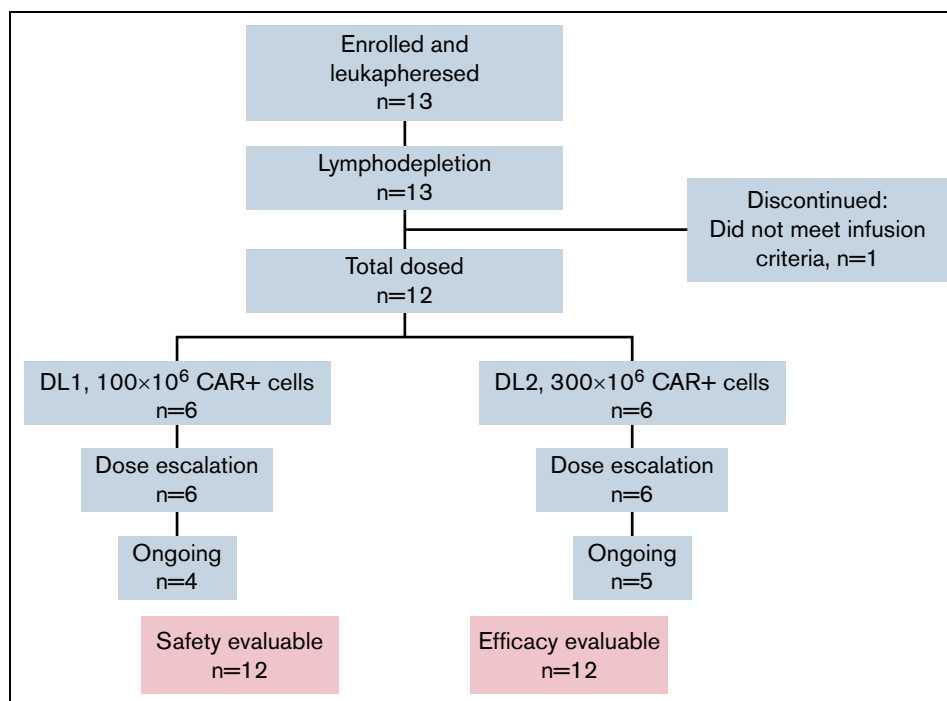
Enrolled and leukapheresed
n=13

Lymphodepletion
n=13

Discontinued:
Did not meet infusion criteria, n=1

Total dosed
n=12

DL1, $100\times10^6$ CAR+ cells
n=6

DL2, $300\times10^6$ CAR+ cells
n=6

Dose escalation
n=6

Dose escalation
n=6

Ongoing
n=4

Ongoing
n=5

Safety evaluable
n=12

Efficacy evaluable
n=12